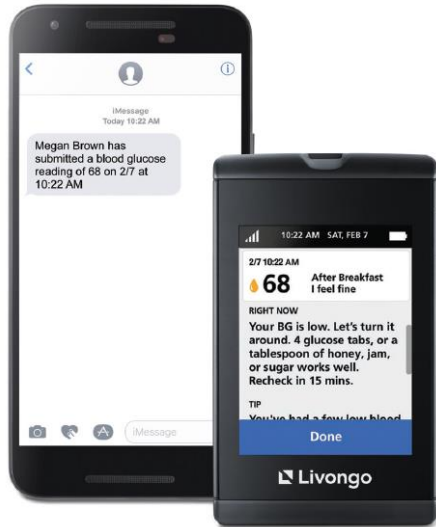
iMessage
Today 10:22 AM

Megan Brown has submitted a blood glucose reading of 68 on 2/7 at 10:22 AM

iMessage

10:22 AM SAT, FEB 7

2/7 10:22 AM
68
After Breakfast
I feel fine

RIGHT NOW
Your BG is low. Let's turn it around. 4 glucose tabs, or a tablespoon of honey, jam, or sugar works well. Recheck in 15 mins.

TIP
You've had a few low blood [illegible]

Done

Livongo